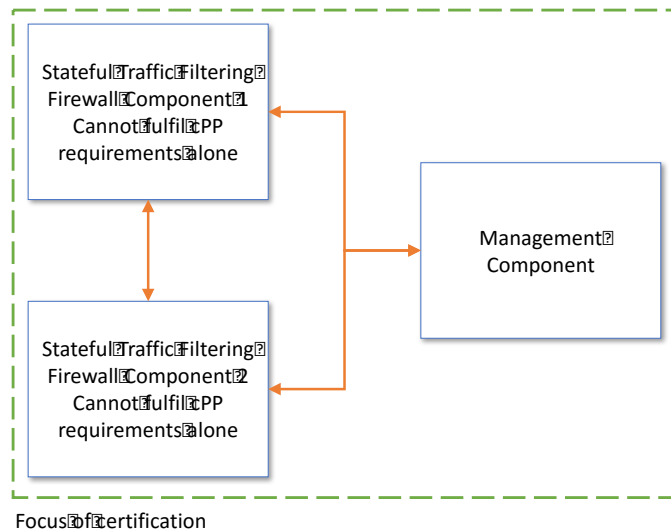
Stateful Traffic Filtering Firewall Component 1 Cannot fulfil cPP requirements alone

Management Component

Stateful Traffic Filtering Firewall Component 2 Cannot fulfil cPP requirements alone

Focus of certification